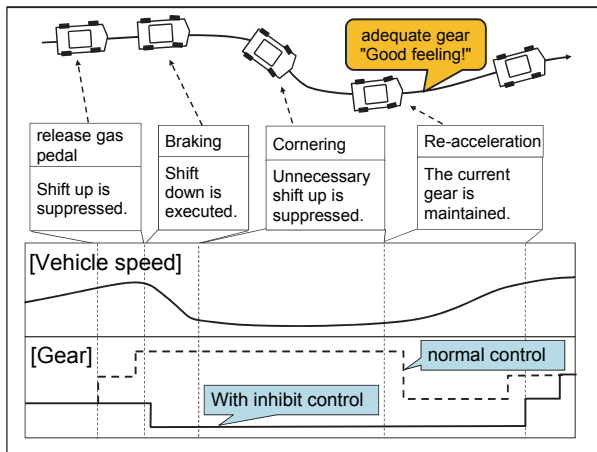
adequate gear
"Good feeling!"

| release gas pedal | Braking | Cornering | Re-acceleration |
|---|---|---|---|
| Shift up is suppressed. | Shift down is executed. | Unnecessary shift up is suppressed. | The current gear is maintained. |

[Vehicle speed]

[Gear]

normal control

With inhibit control